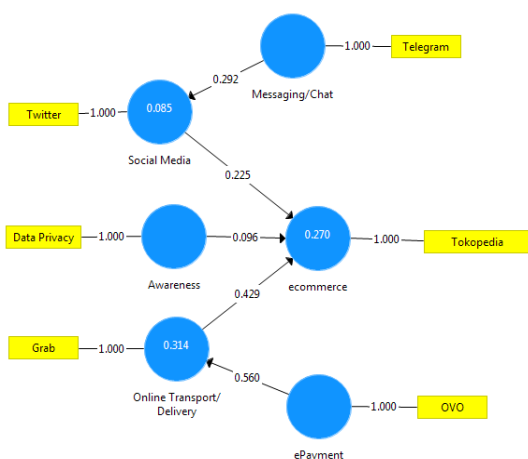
1.000
Telegram
0.292
Messaging/Chat
Twitter
1.000
0.085
Social Media
0.225
Data Privacy
1.000
0.096
0.270
1.000
Tokopedia
Awareness
ecommerce
0.429
Grab
1.000
0.314
0.560
Online Transport/ Delivery
1.000
OVO
ePayment